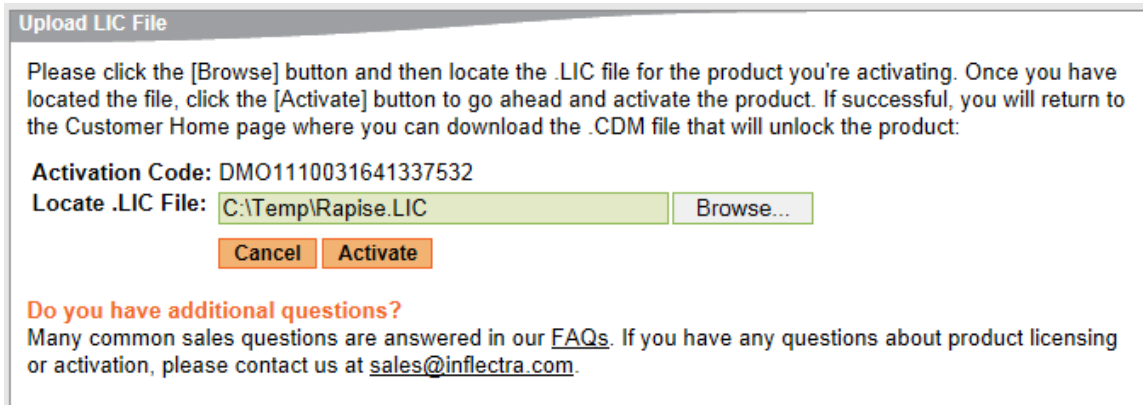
Upload LIC File

Please click the [Browse] button and then locate the .LIC file for the product you're activating. Once you have located the file, click the [Activate] button to go ahead and activate the product. If successful, you will return to the Customer Home page where you can download the .CDM file that will unlock the product:

Activation Code: DMO1110031641337532
Locate .LIC File: C:\Temp\Rapise.LIC Browse...

Cancel Activate

Do you have additional questions?
Many common sales questions are answered in our FAQs. If you have any questions about product licensing or activation, please contact us at sales@inflectra.com.